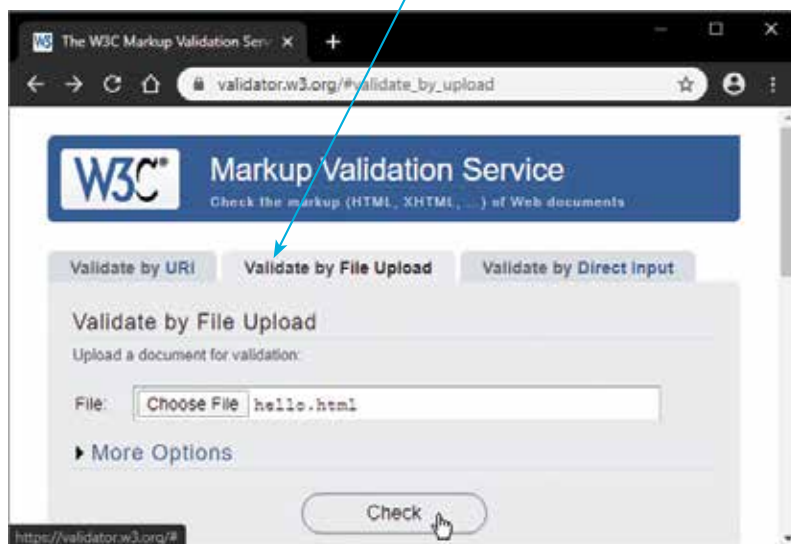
The W3C Markup Validation Serv ×
validator.w3.org/#validate_by_upload

W3C® Markup Validation Service
Check the markup (HTML, XHTML, ...) of Web documents

Validate by URI | Validate by File Upload | Validate by Direct Input

Validate by File Upload
Upload a document for validation:

File: Choose File hello.html

▸ More Options

Check

https://validator.w3.org/#